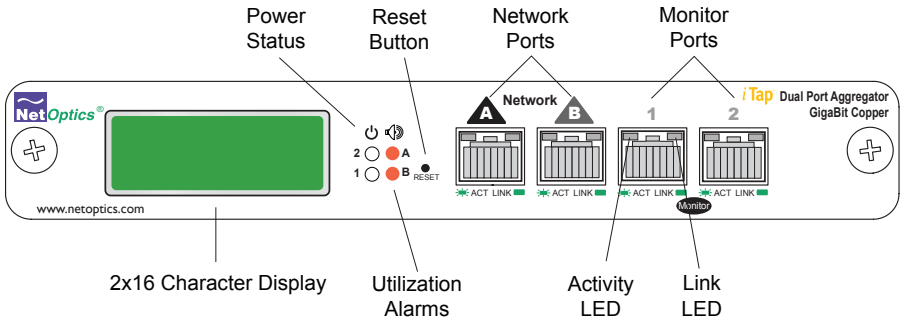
Power Status

Reset Button

Network Ports

Monitor Ports

Net Optics®

Network

A

B

1

2

i Tap

Dual Port Aggregator GigaBit Copper

2

A

1

B

RESET

ACT LINK

ACT LINK

ACT LINK

ACT LINK

Monitor

www.netoptics.com

2x16 Character Display

Utilization Alarms

Activity LED

Link LED